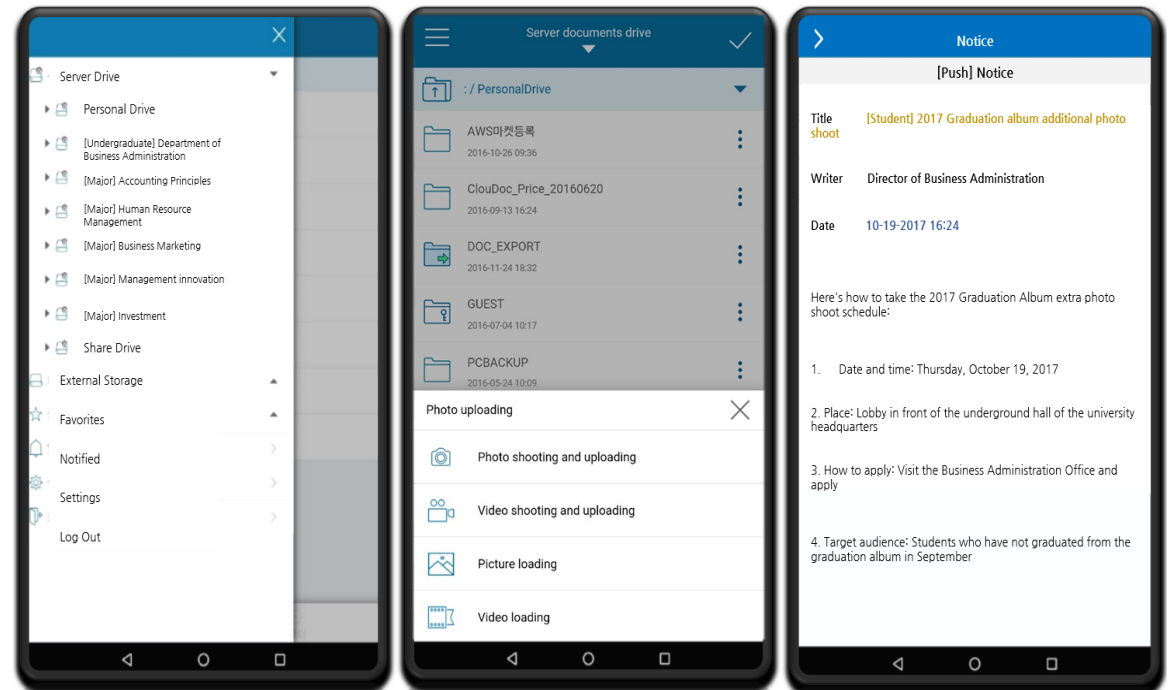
Server Drive

Personal Drive

[Undergraduate] Department of Business Administration

[Major] Accounting Principles

[Major] Human Resource Management

[Major] Business Marketing

[Major] Management innovation

[Major] Investment

Share Drive

External Storage

Favorites

Notified

Settings

Log Out

Server documents drive

: / PersonalDrive

AWS마켓등록
2016-10-26 09:36

ClouDoc_Price_20160620
2016-09-13 16:24

DOC_EXPORT
2016-11-24 18:32

GUEST
2016-07-04 10:17

PCBACKUP
2016-05-24 10:09

Photo uploading

Photo shooting and uploading

Video shooting and uploading

Picture loading

Video loading

Notice

[Push] Notice

Title [Student] 2017 Graduation album additional photo shoot

Writer Director of Business Administration

Date 10-19-2017 16:24

Here's how to take the 2017 Graduation Album extra photo shoot schedule:

1. Date and time: Thursday, October 19, 2017

2. Place: Lobby in front of the underground hall of the university headquarters

3. How to apply: Visit the Business Administration Office and apply

4. Target audience: Students who have not graduated from the graduation album in September